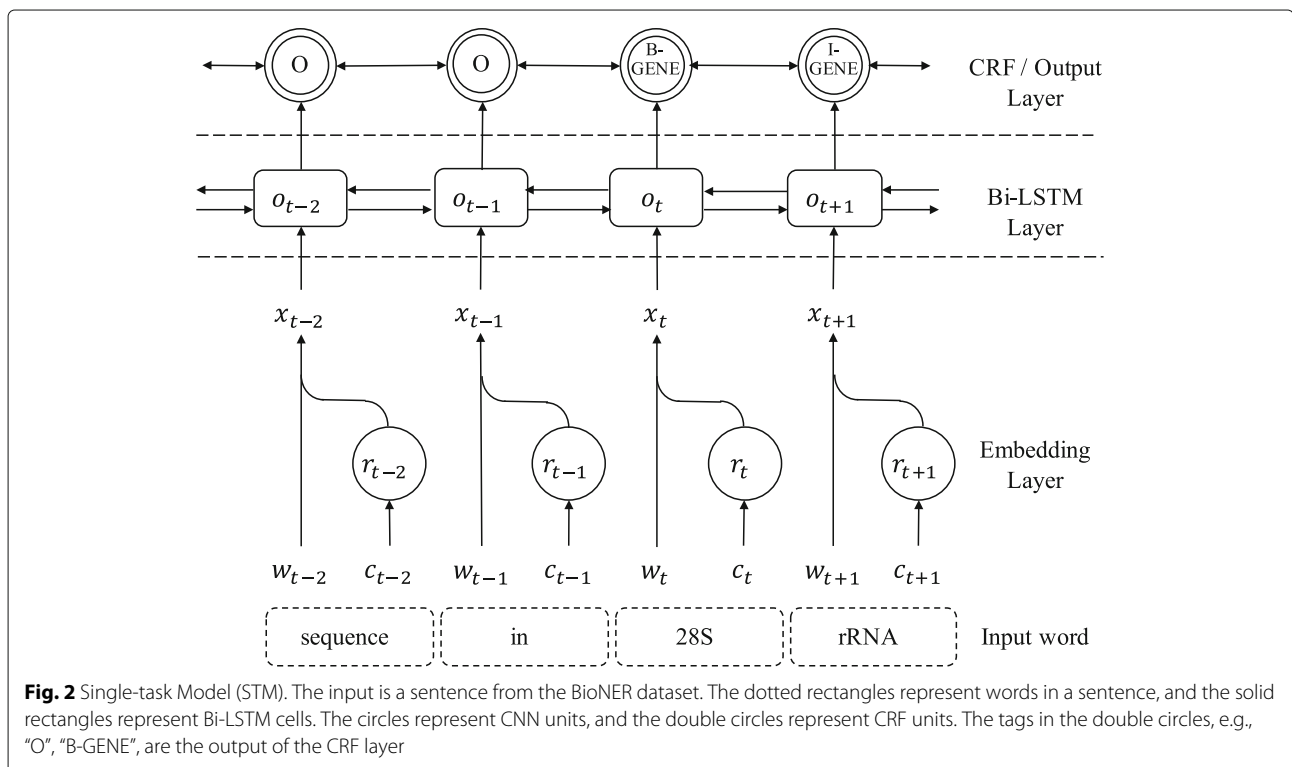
O

O

B-GENE

I-GENE

CRF / Output Layer

$o_{t-2}$

$o_{t-1}$

$o_t$

$o_{t+1}$

Bi-LSTM Layer

$x_{t-2}$

$x_{t-1}$

$x_t$

$x_{t+1}$

$r_{t-2}$

$r_{t-1}$

$r_t$

$r_{t+1}$

Embedding Layer

$w_{t-2}$ $c_{t-2}$ $w_{t-1}$ $c_{t-1}$ $w_t$ $c_t$ $w_{t+1}$ $c_{t+1}$

sequence

in

28S

rRNA

Input word

**Fig. 2** Single-task Model (STM). The input is a sentence from the BioNER dataset. The dotted rectangles represent words in a sentence, and the solid rectangles represent Bi-LSTM cells. The circles represent CNN units, and the double circles represent CRF units. The tags in the double circles, e.g., "O", "B-GENE", are the output of the CRF layer